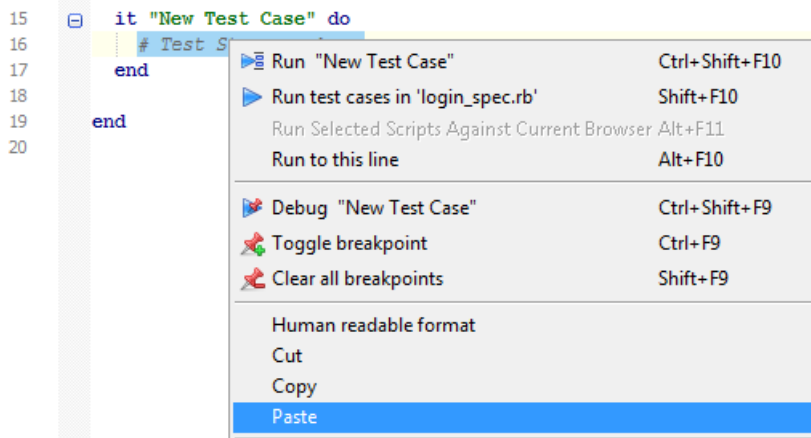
15 it "New Test Case" do
16 # Test St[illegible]
17 end
18
19 end
20

Run "New Test Case" Ctrl+Shift+F10
Run test cases in 'login_spec.rb' Shift+F10
Run Selected Scripts Against Current Browser Alt+F11
Run to this line Alt+F10

Debug "New Test Case" Ctrl+Shift+F9
Toggle breakpoint Ctrl+F9
Clear all breakpoints Shift+F9

Human readable format
Cut
Copy
Paste